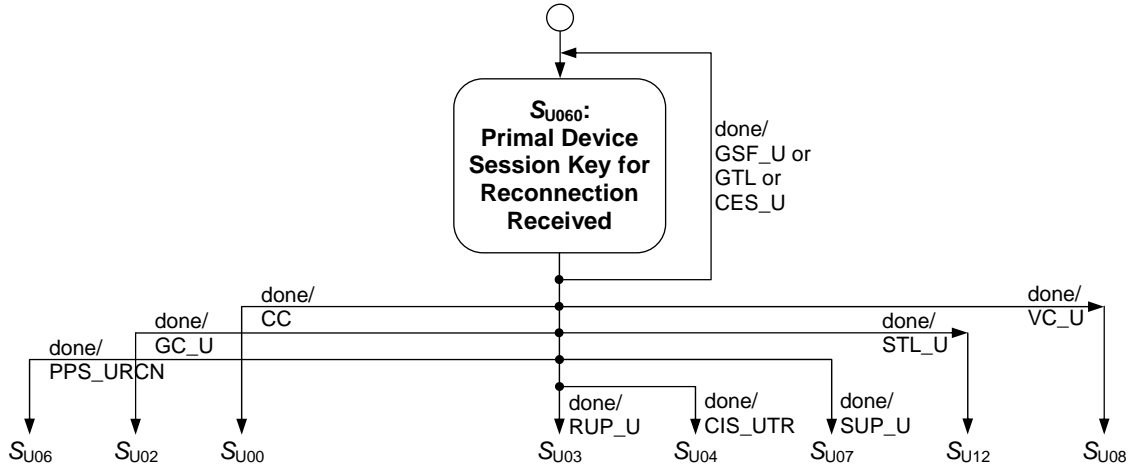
$S_{U060}$:
Primal Device Session Key for Reconnection Received

done/
GSF_U or
GTL or
CES_U

done/
CC

done/
VC_U

done/
GC_U

done/
STL_U

done/
PPS_URCN

done/
RUP_U

done/
CIS_UTR

done/
SUP_U

$S_{U06}$ $S_{U02}$ $S_{U00}$ $S_{U03}$ $S_{U04}$ $S_{U07}$ $S_{U12}$ $S_{U08}$